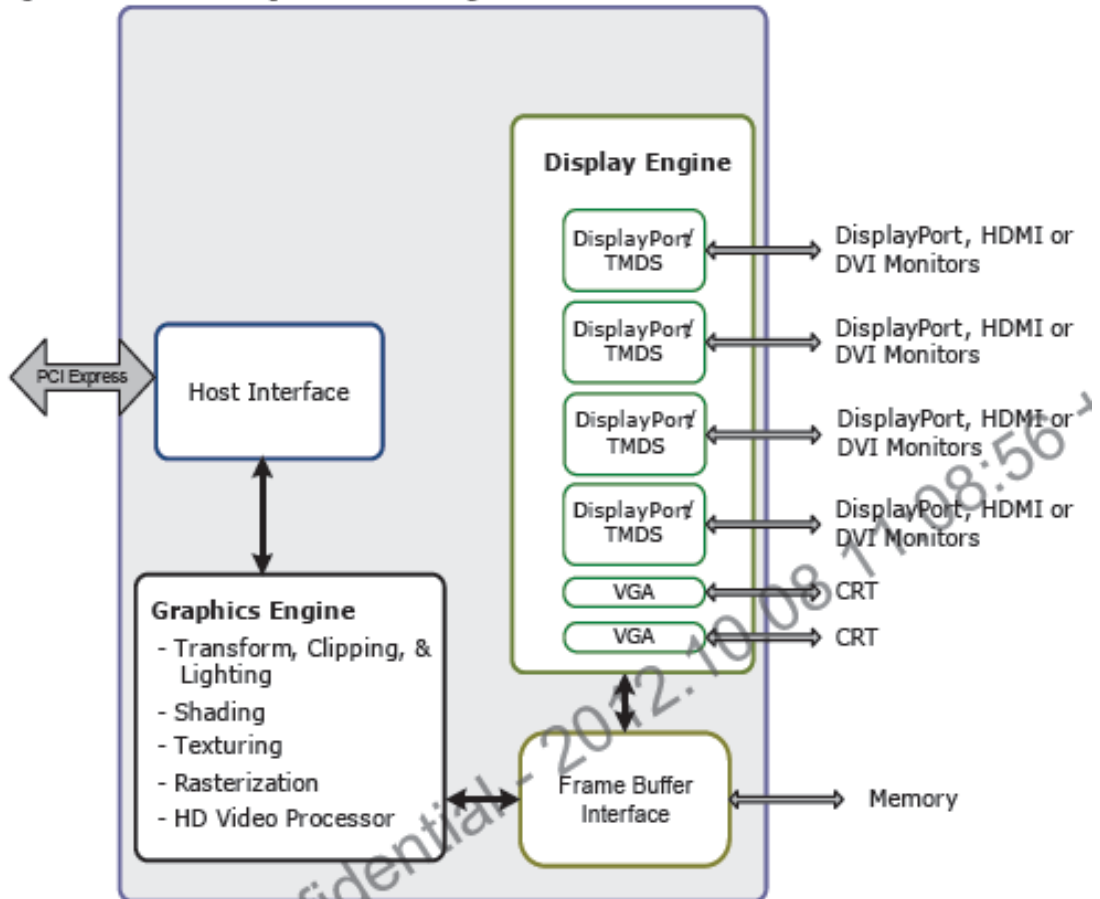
Display Engine

DisplayPort/ TMDS

DisplayPort, HDMI or DVI Monitors

DisplayPort/ TMDS

DisplayPort, HDMI or DVI Monitors

DisplayPort/ TMDS

DisplayPort, HDMI or DVI Monitors

DisplayPort/ TMDS

DisplayPort, HDMI or DVI Monitors

VGA

CRT

VGA

CRT

PCI Express

Host Interface

Graphics Engine
- Transform, Clipping, & Lighting
- Shading
- Texturing
- Rasterization
- HD Video Processor

Frame Buffer Interface

Memory

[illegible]idential - 2012.10.08 11:08:56 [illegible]